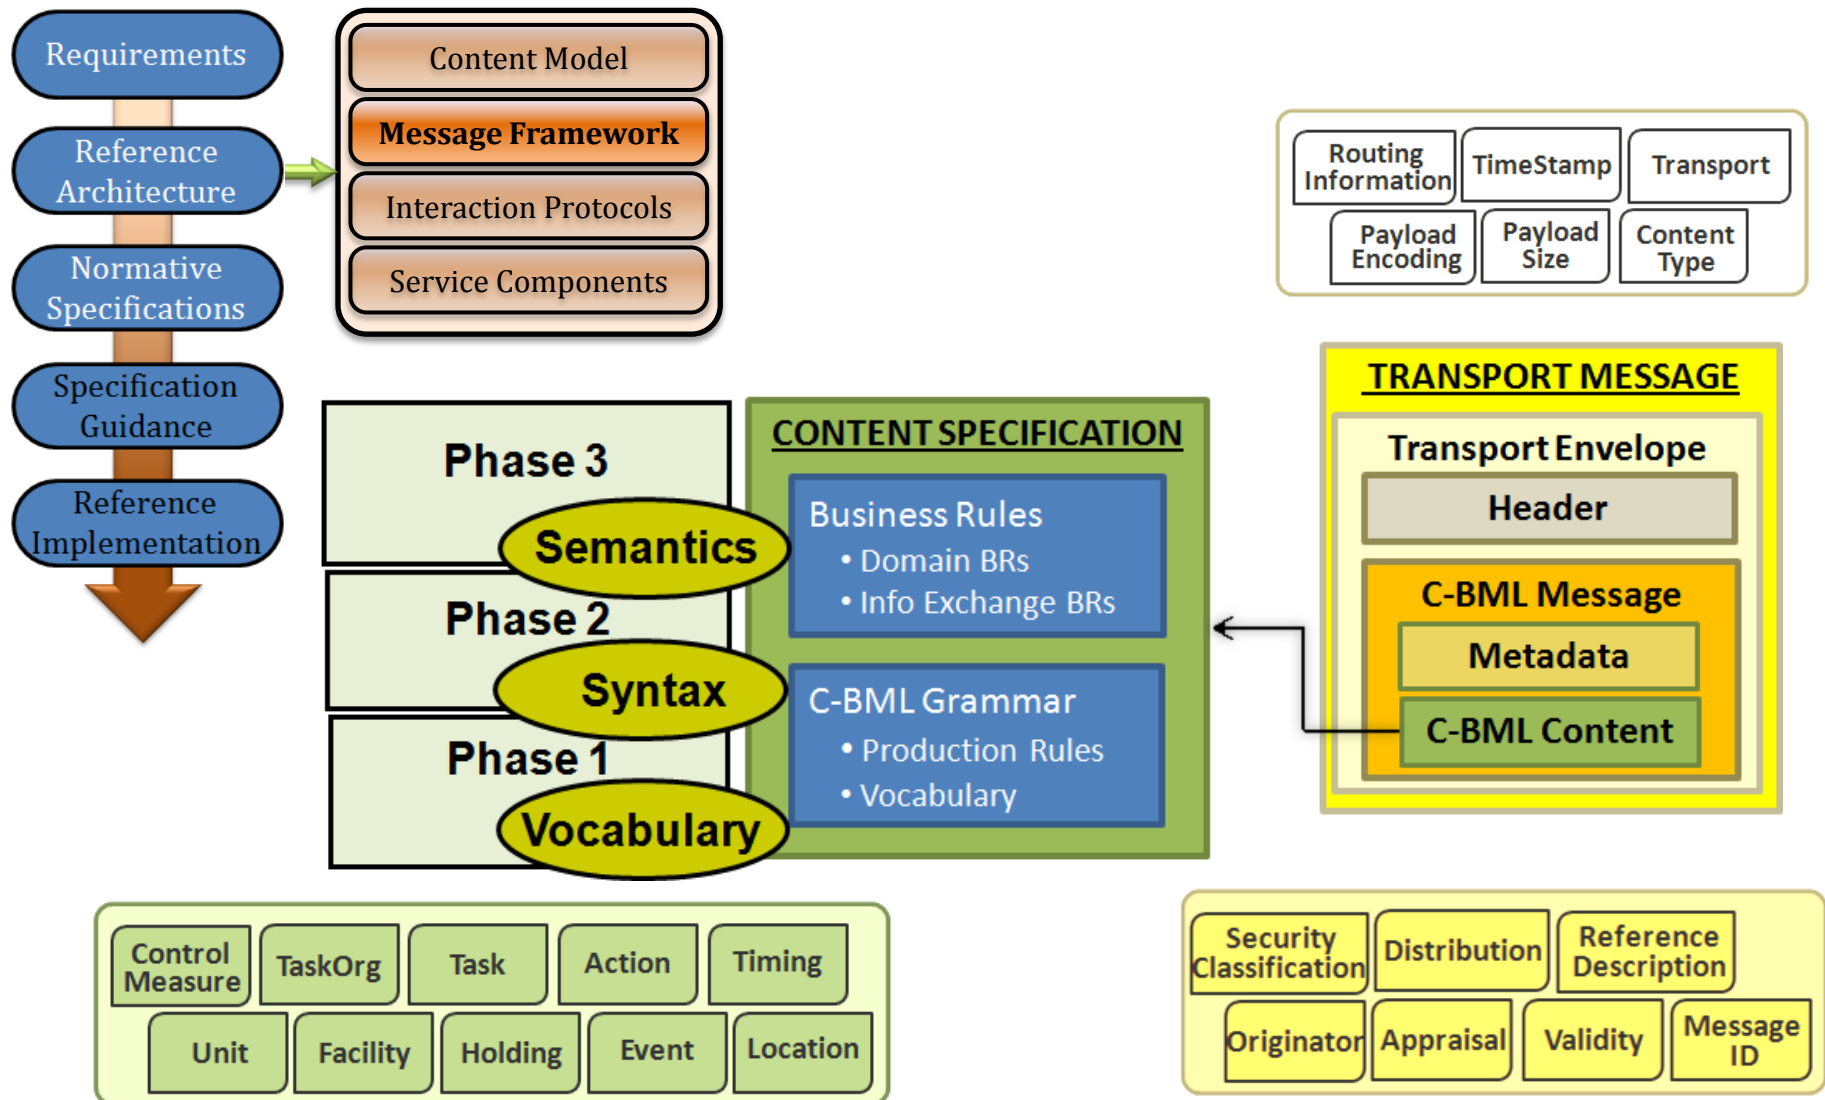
Requirements

Reference Architecture

Normative Specifications

Specification Guidance

Reference Implementation

Content Model

Message Framework

Interaction Protocols

Service Components

Routing Information

TimeStamp

Transport

Payload Encoding

Payload Size

Content Type

TRANSPORT MESSAGE

Transport Envelope

Header

C-BML Message

Metadata

C-BML Content

Phase 3

Semantics

Phase 2

Syntax

Phase 1

Vocabulary

CONTENT SPECIFICATION

Business Rules
• Domain BRs
• Info Exchange BRs

C-BML Grammar
• Production Rules
• Vocabulary

Control Measure

TaskOrg

Task

Action

Timing

Unit

Facility

Holding

Event

Location

Security Classification

Distribution

Reference Description

Originator

Appraisal

Validity

Message ID